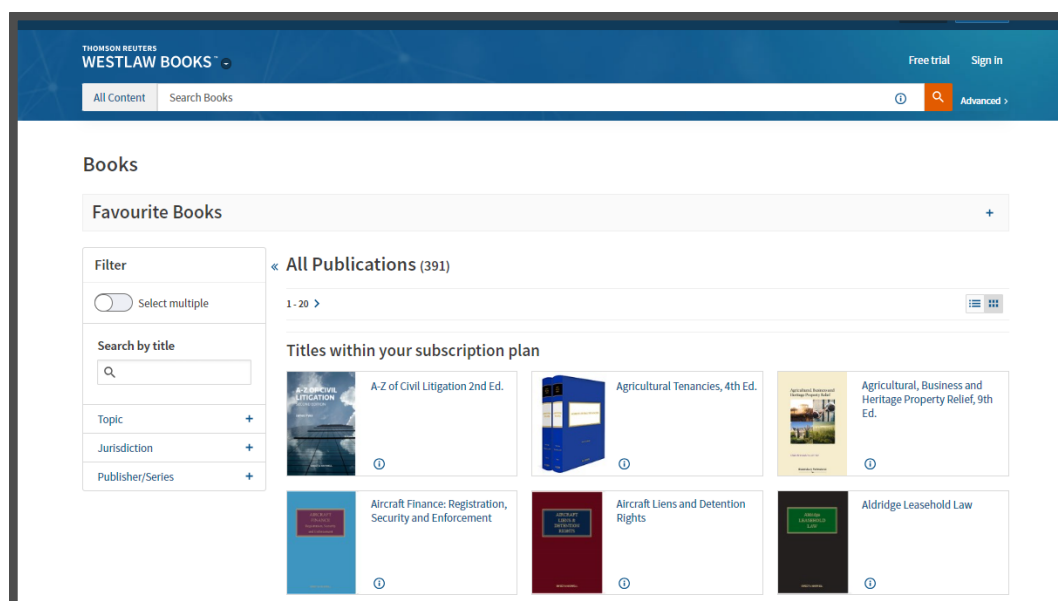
THOMSON REUTERS
WESTLAW BOOKS™

Free trial Sign in

All Content Search Books

Advanced ›

Books

Favourite Books +

Filter

Select multiple

Search by title

Topic +
Jurisdiction +
Publisher/Series +

« All Publications (391)

1 - 20 ›

Titles within your subscription plan

A-Z OF CIVIL LITIGATION

A-Z of Civil Litigation 2nd Ed.

Agricultural Tenancies, 4th Ed.

Agricultural, Business and Heritage Property Relief, 9th Ed.

AIRCRAFT FINANCE

Aircraft Finance: Registration, Security and Enforcement

AIRCRAFT LIENS & DETENTION RIGHTS

Aircraft Liens and Detention Rights

ALDRIDGE LEASEHOLD LAW

Aldridge Leasehold Law